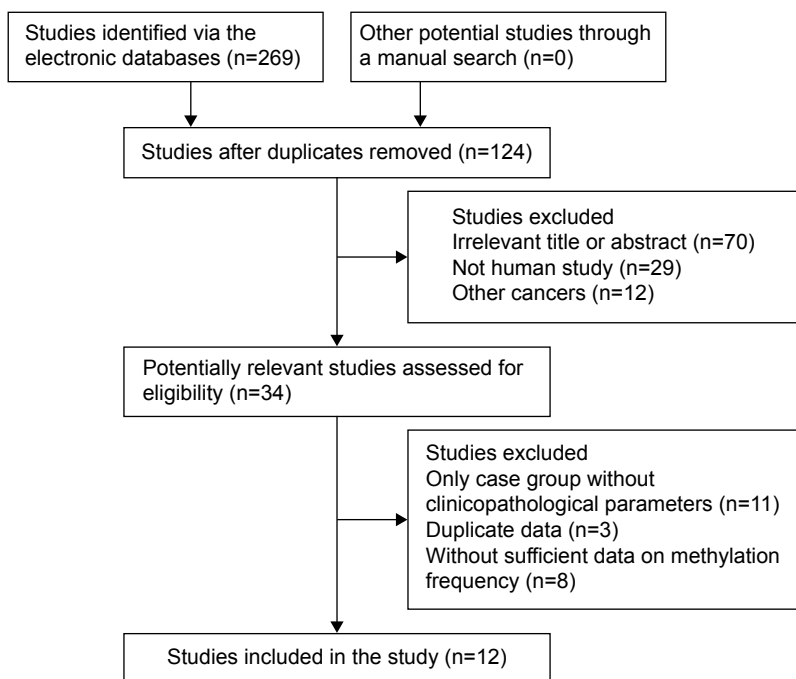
Studies identified via the electronic databases (n=269)

Other potential studies through a manual search (n=0)

Studies after duplicates removed (n=124)

Studies excluded
Irrelevant title or abstract (n=70)
Not human study (n=29)
Other cancers (n=12)

Potentially relevant studies assessed for eligibility (n=34)

Studies excluded
Only case group without clinicopathological parameters (n=11)
Duplicate data (n=3)
Without sufficient data on methylation frequency (n=8)

Studies included in the study (n=12)